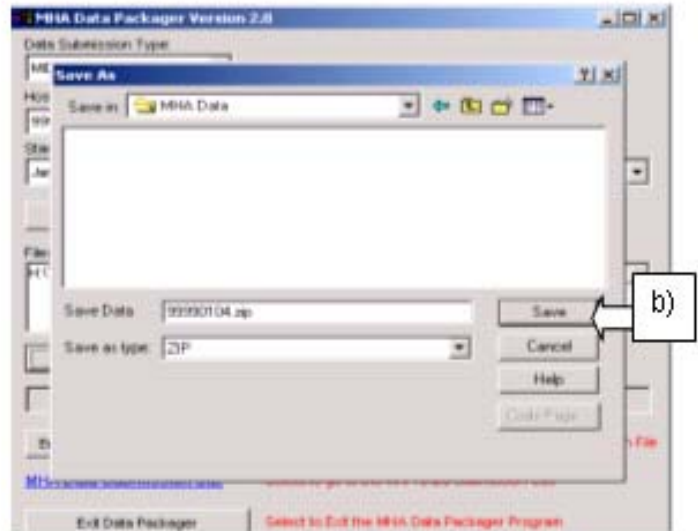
MHA Data Packager Version 2.0

Data Submission Type

ME

Hos

999

Sta

Jar

File

H:\

Save As

Save in: MHA Data

Save Data 99990104.zip

Save as type: ZIP

Save

Cancel

Help

Code Page

b)

B

n File

MH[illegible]

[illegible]

Exit Data Packager

Select to Exit the MHA Data Packager Program